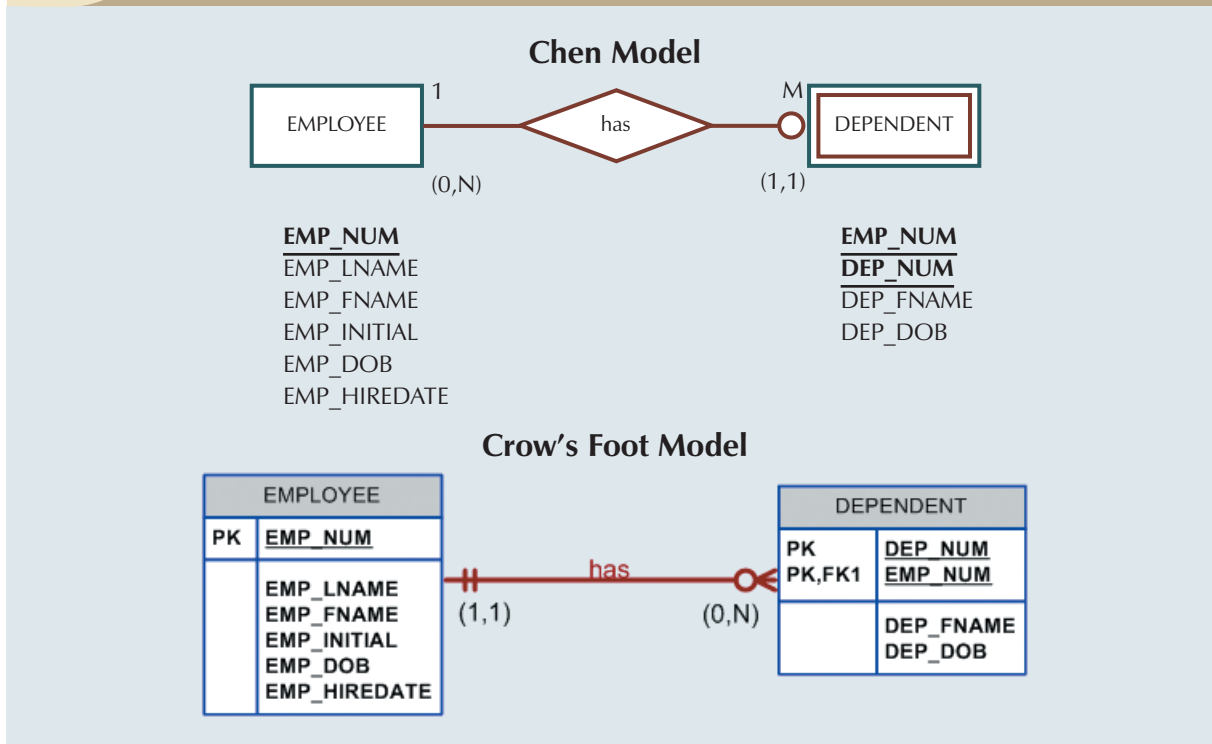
Chen Model

EMPLOYEE
1
has
M
DEPENDENT
(0,N)
(1,1)

EMP_NUM
EMP_LNAME
EMP_FNAME
EMP_INITIAL
EMP_DOB
EMP_HIREDATE

EMP_NUM
DEP_NUM
DEP_FNAME
DEP_DOB

Crow's Foot Model

| EMPLOYEE | |
|---|---|
| PK | EMP_NUM |
| | EMP_LNAME<br>EMP_FNAME<br>EMP_INITIAL<br>EMP_DOB<br>EMP_HIREDATE |

has
(1,1)
(0,N)

| DEPENDENT | |
|---|---|
| PK<br>PK,FK1 | DEP_NUM<br>EMP_NUM |
| | DEP_FNAME<br>DEP_DOB |